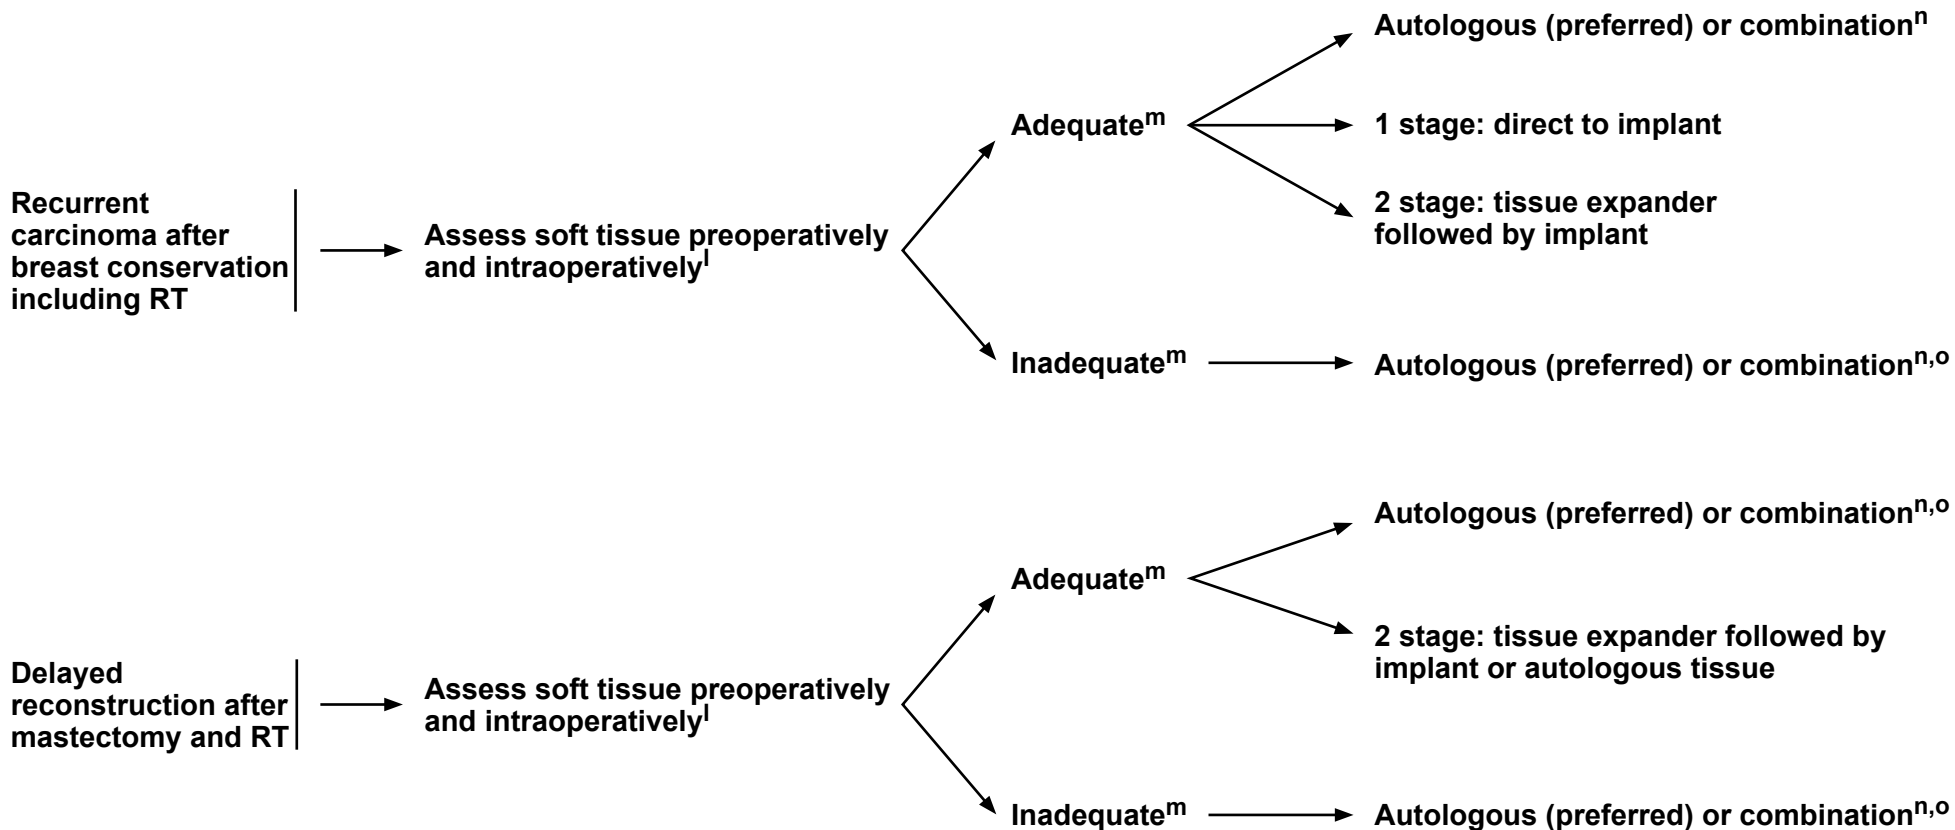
Recurrent carcinoma after breast conservation including RT

Assess soft tissue preoperatively and intraoperatively$^{l}$

Adequate$^{m}$

Autologous (preferred) or combination$^{n}$

1 stage: direct to implant

2 stage: tissue expander followed by implant

Inadequate$^{m}$

Autologous (preferred) or combination$^{n,o}$

Delayed reconstruction after mastectomy and RT

Assess soft tissue preoperatively and intraoperatively$^{l}$

Adequate$^{m}$

Autologous (preferred) or combination$^{n,o}$

2 stage: tissue expander followed by implant or autologous tissue

Inadequate$^{m}$

Autologous (preferred) or combination$^{n,o}$